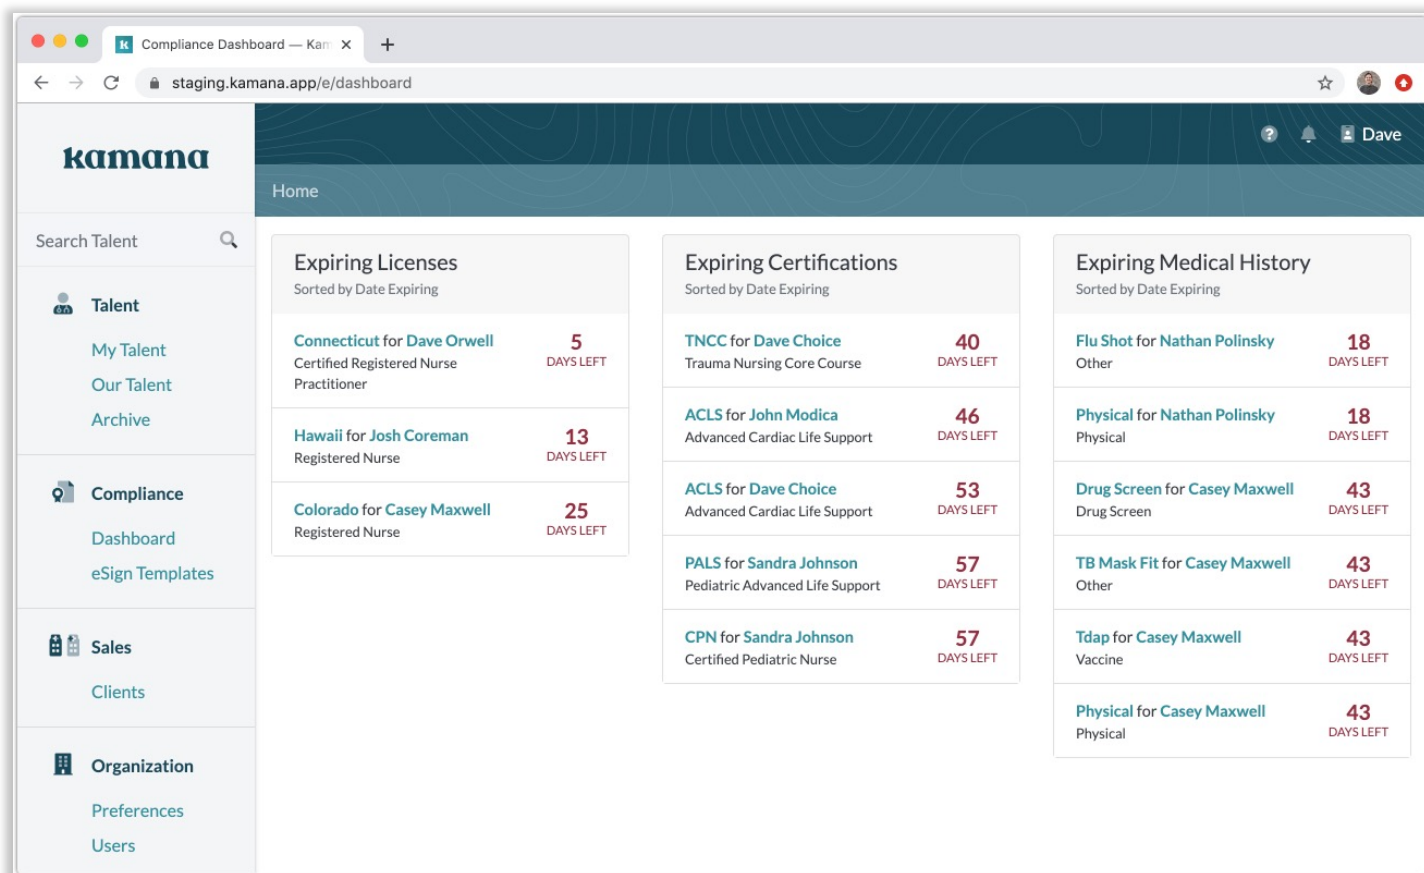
Compliance Dashboard — Kam ×
+
staging.kamana.app/e/dashboard

kamana

Dave

Home

Search Talent

Talent

My Talent
Our Talent
Archive

Compliance

Dashboard
eSign Templates

Sales

Clients

Organization

Preferences
Users

Expiring Licenses
Sorted by Date Expiring

Connecticut for Dave Orwell
Certified Registered Nurse Practitioner
5
DAYS LEFT

Hawaii for Josh Coreman
Registered Nurse
13
DAYS LEFT

Colorado for Casey Maxwell
Registered Nurse
25
DAYS LEFT

Expiring Certifications
Sorted by Date Expiring

TNCC for Dave Choice
Trauma Nursing Core Course
40
DAYS LEFT

ACLS for John Modica
Advanced Cardiac Life Support
46
DAYS LEFT

ACLS for Dave Choice
Advanced Cardiac Life Support
53
DAYS LEFT

PALS for Sandra Johnson
Pediatric Advanced Life Support
57
DAYS LEFT

CPN for Sandra Johnson
Certified Pediatric Nurse
57
DAYS LEFT

Expiring Medical History
Sorted by Date Expiring

Flu Shot for Nathan Polinsky
Other
18
DAYS LEFT

Physical for Nathan Polinsky
Physical
18
DAYS LEFT

Drug Screen for Casey Maxwell
Drug Screen
43
DAYS LEFT

TB Mask Fit for Casey Maxwell
Other
43
DAYS LEFT

Tdap for Casey Maxwell
Vaccine
43
DAYS LEFT

Physical for Casey Maxwell
Physical
43
DAYS LEFT